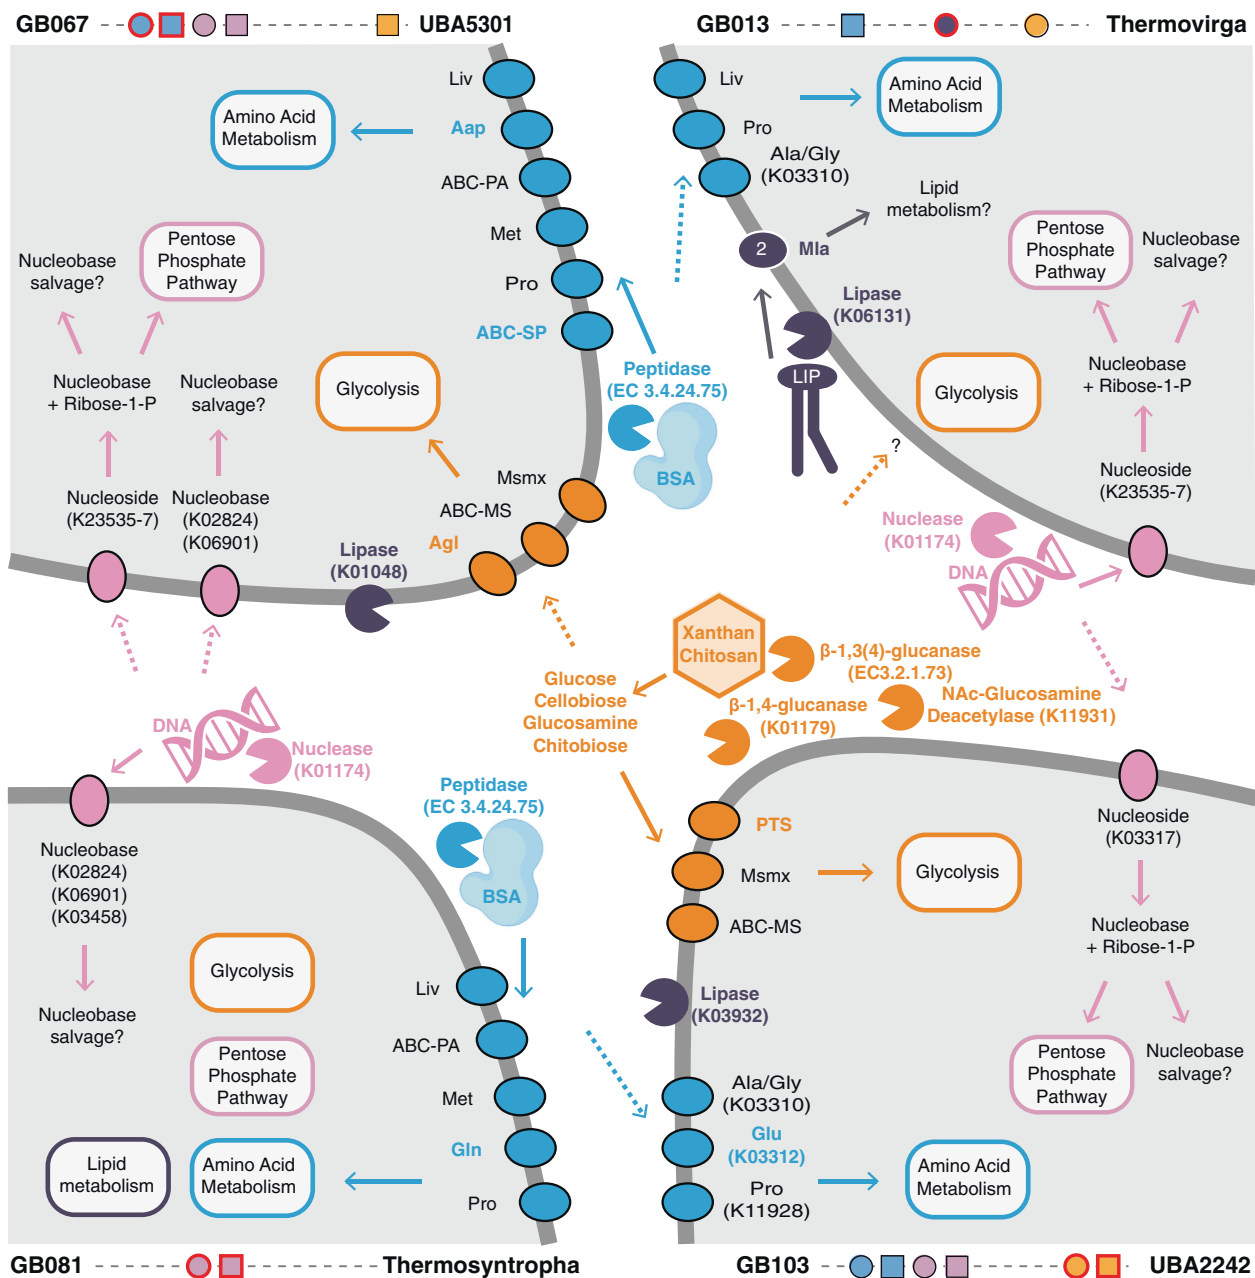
GB067 UBA5301

GB013 Thermovirga

Liv
Aap
Amino Acid Metabolism
ABC-PA
Met
Pro
ABC-SP
Pentose Phosphate Pathway
Nucleobase salvage?
Nucleobase + Ribose-1-P
Nucleobase salvage?
Nucleoside (K23535-7)
Nucleoside (K02824) (K06901)
Glycolysis
Msmx
ABC-MS
Agl
Lipase (K01048)
Peptidase (EC 3.4.24.75)
BSA

Liv
Pro
Ala/Gly (K03310)
Amino Acid Metabolism
Lipid metabolism?
2
Mla
Lipase (K06131)
LIP
Pentose Phosphate Pathway
Nucleobase salvage?
Nucleobase + Ribose-1-P
Nucleoside (K23535-7)
Glycolysis
?
Nuclease (K01174)
DNA

Xanthan Chitosan
β-1,3(4)-glucanase (EC3.2.1.73)
β-1,4-glucanase (K01179)
NAc-Glucosamine Deacetylase (K11931)
Glucose Cellobiose Glucosamine Chitobiose

DNA
Nuclease (K01174)
Nucleobase (K02824) (K06901) (K03458)
Nucleobase salvage?
Glycolysis
Pentose Phosphate Pathway
Lipid metabolism
Amino Acid Metabolism
Peptidase (EC 3.4.24.75)
BSA
Liv
ABC-PA
Met
Gln
Pro

PTS
Msmx
ABC-MS
Glycolysis
Lipase (K03932)
Ala/Gly (K03310)
Glu (K03312)
Pro (K11928)
Amino Acid Metabolism
Nucleoside (K03317)
Nucleobase + Ribose-1-P
Pentose Phosphate Pathway
Nucleobase salvage?

GB081 Thermosyntropha

GB103 UBA2242